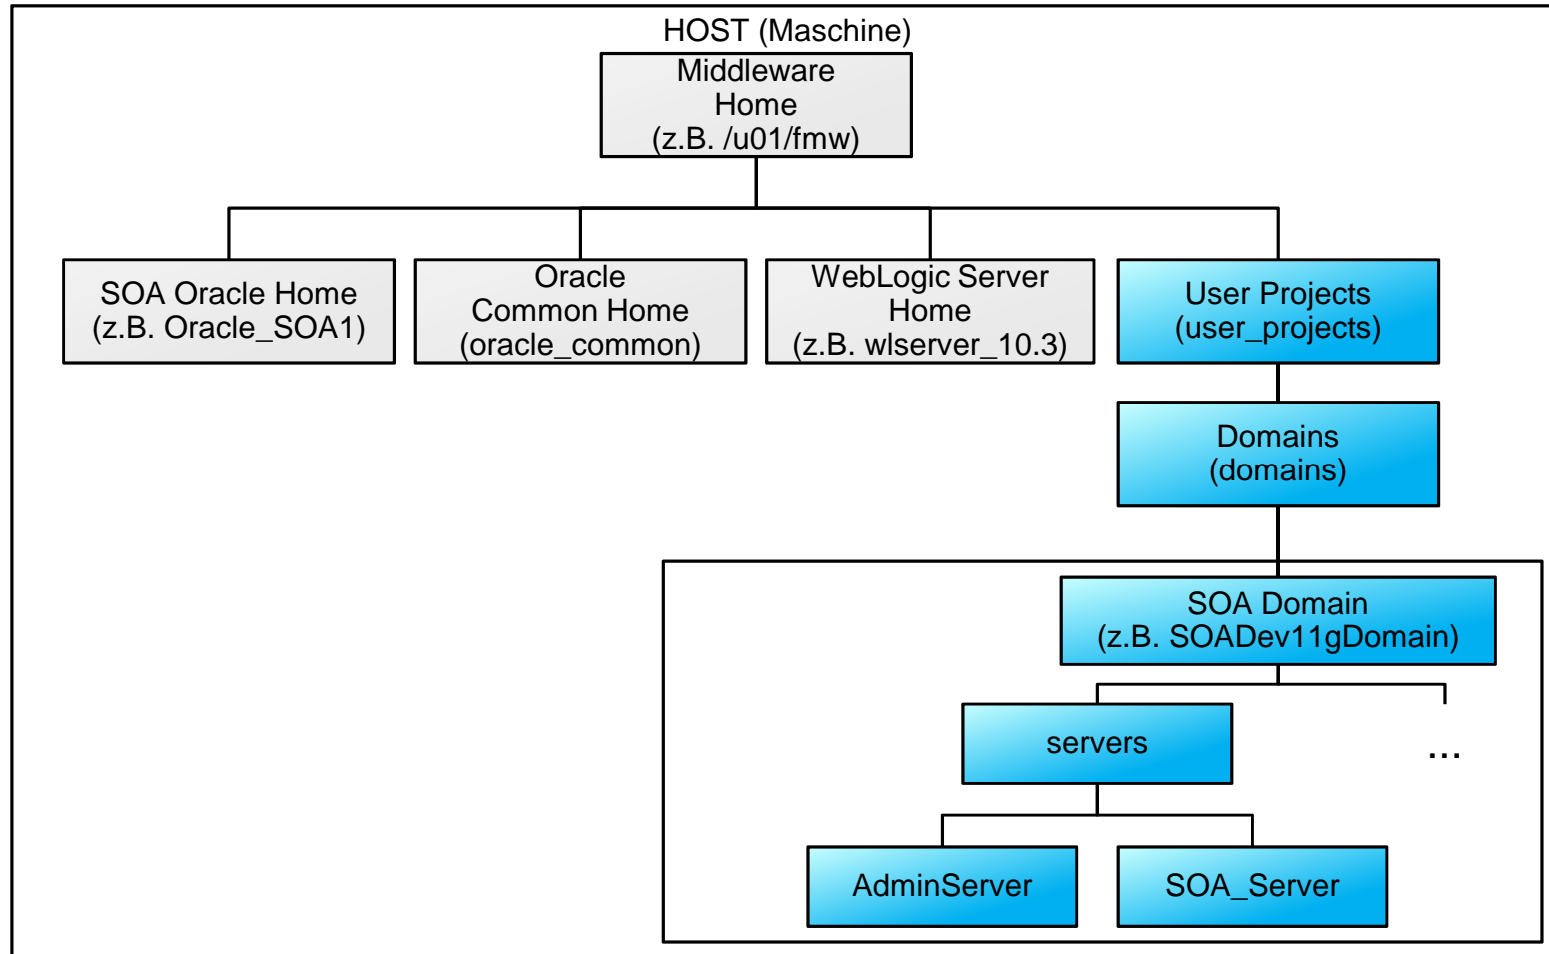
HOST (Maschine)

Middleware Home (z.B. /u01/fmw)

SOA Oracle Home (z.B. Oracle_SOA1)

Oracle Common Home (oracle_common)

WebLogic Server Home (z.B. wlserver_10.3)

User Projects (user_projects)

Domains (domains)

SOA Domain (z.B. SOADev11gDomain)

servers

...

AdminServer

SOA_Server